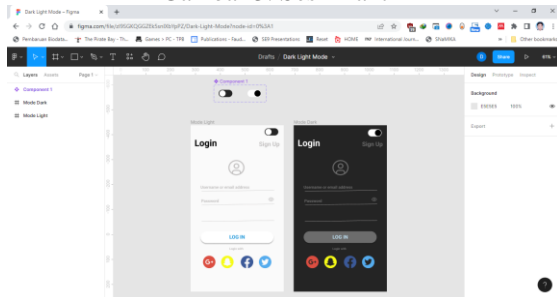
Dark Light Mode – Figma
figma.com/file/6lGKQGGZ6t5ord8tfpfZ/Dark-Light-Mode?node-id=0%3A1
Pembaruan Biodata... The Pirate Bay - Th... Games > PC - TPB Publications - Facul... SEE Presentations Reset HOME International Journ... ShaRIRX Other bookmarks
Drafts Dark Light Mode
Share 87%
Layers Assets Page 1
Component 1
Mode Dark
Mode Light
Component 1
Mode Light
Mode Dark
Login
Sign Up
Username or email address
Password
LOG IN
Login
Sign Up
Username or email address
Password
LOG IN
Design Prototype Inspect
Background
E5E5E5 100%
Export